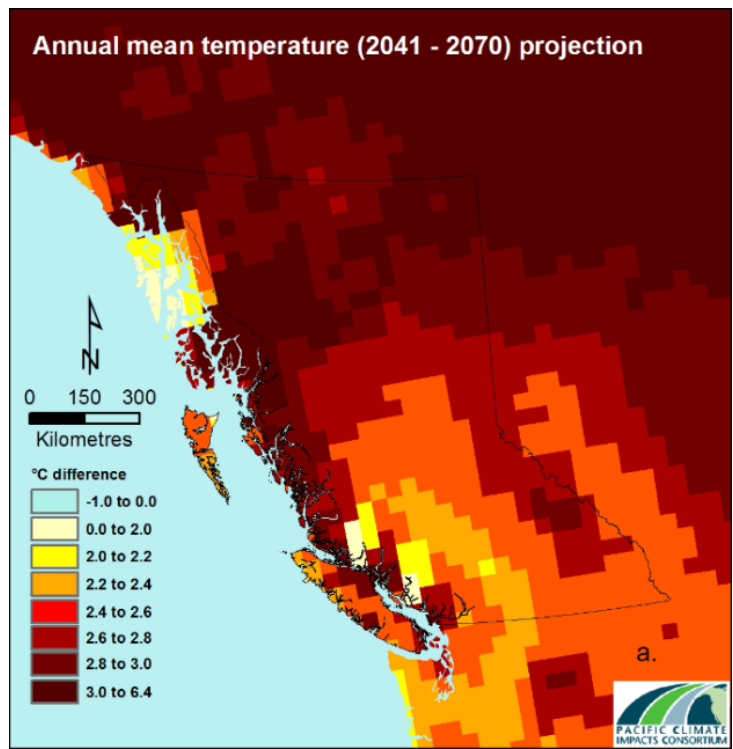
Annual mean temperature (2041 - 2070) projection

N

0 150 300

Kilometres

°C difference

-1.0 to 0.0

0.0 to 2.0

2.0 to 2.2

2.2 to 2.4

2.4 to 2.6

2.6 to 2.8

2.8 to 3.0

3.0 to 6.4

a.

PACIFIC CLIMATE IMPACTS CONSORTIUM